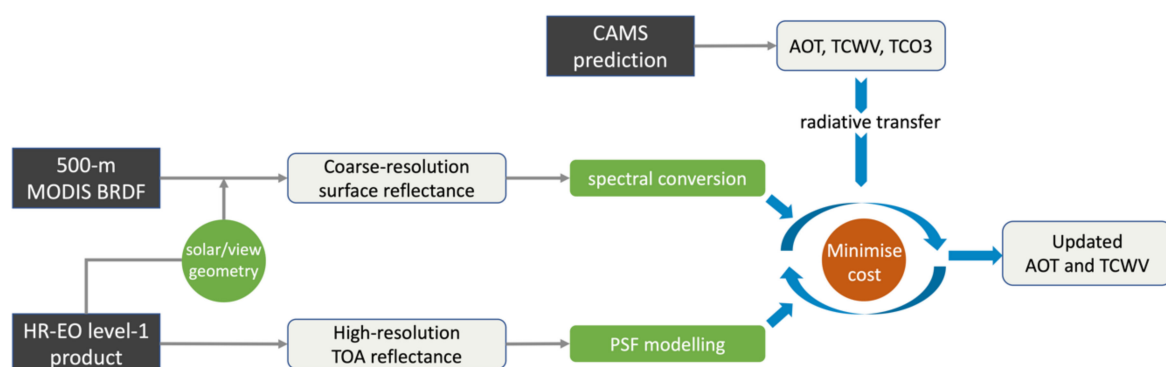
CAMS prediction

AOT, TCWV, TCO3

radiative transfer

500-m MODIS BRDF

Coarse-resolution surface reflectance

spectral conversion

solar/view geometry

Minimise cost

Updated AOT and TCWV

HR-EO level-1 product

High-resolution TOA reflectance

PSF modelling